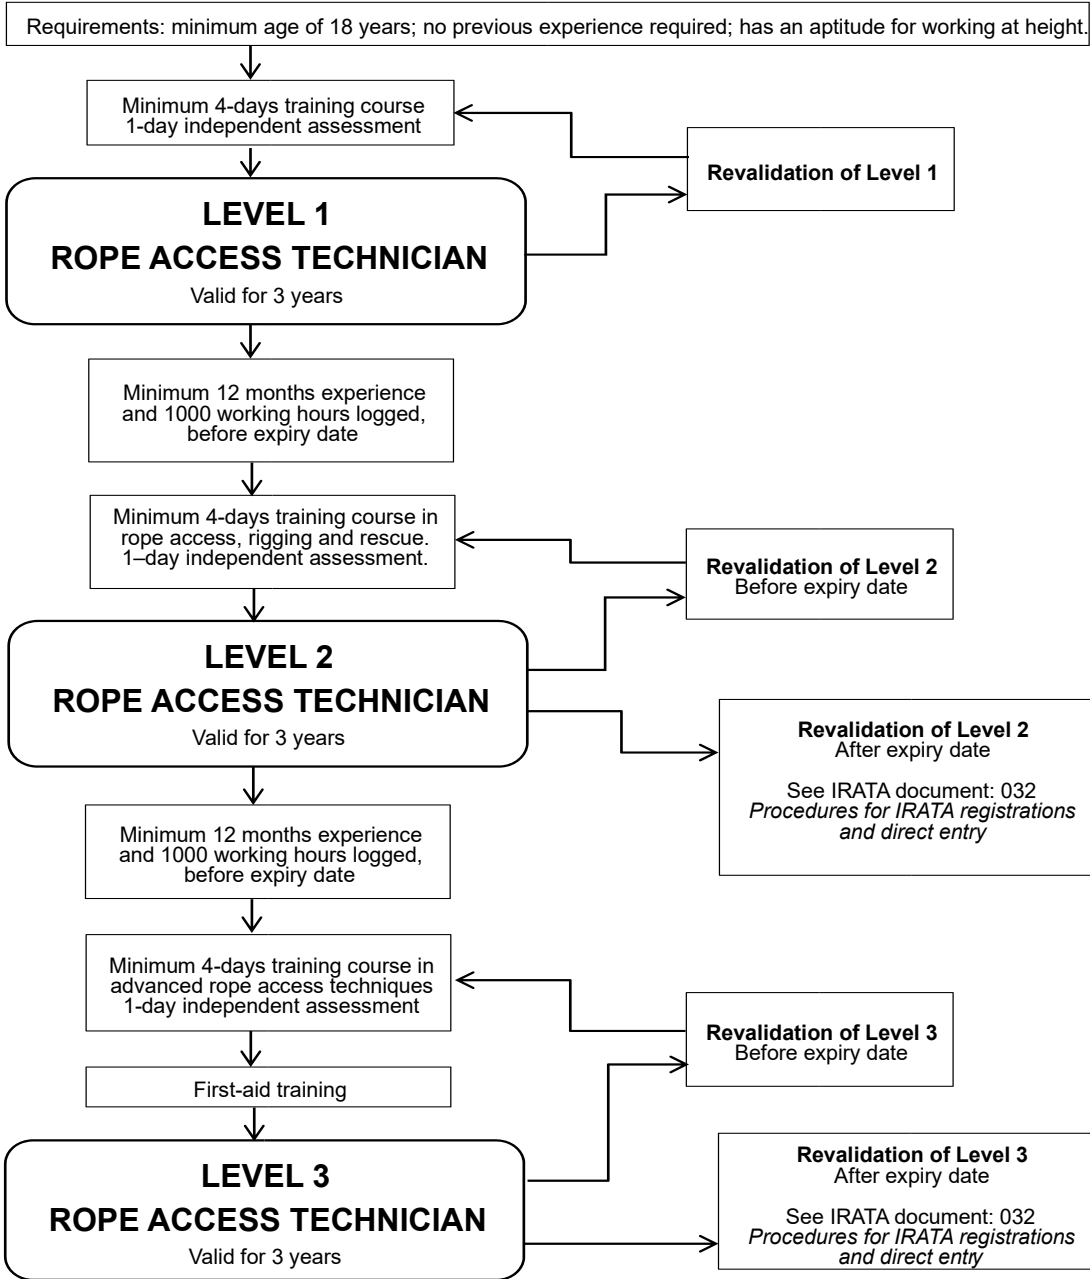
Requirements: minimum age of 18 years; no previous experience required; has an aptitude for working at height.

Minimum 4-days training course
1-day independent assessment

Revalidation of Level 1

LEVEL 1
ROPE ACCESS TECHNICIAN
Valid for 3 years

Minimum 12 months experience and 1000 working hours logged, before expiry date

Minimum 4-days training course in rope access, rigging and rescue. 1–day independent assessment.

Revalidation of Level 2
Before expiry date

LEVEL 2
ROPE ACCESS TECHNICIAN
Valid for 3 years

Revalidation of Level 2
After expiry date

See IRATA document: 032
*Procedures for IRATA registrations and direct entry*

Minimum 12 months experience and 1000 working hours logged, before expiry date

Minimum 4-days training course in advanced rope access techniques
1-day independent assessment

Revalidation of Level 3
Before expiry date

First-aid training

LEVEL 3
ROPE ACCESS TECHNICIAN
Valid for 3 years

Revalidation of Level 3
After expiry date

See IRATA document: 032
*Procedures for IRATA registrations and direct entry*